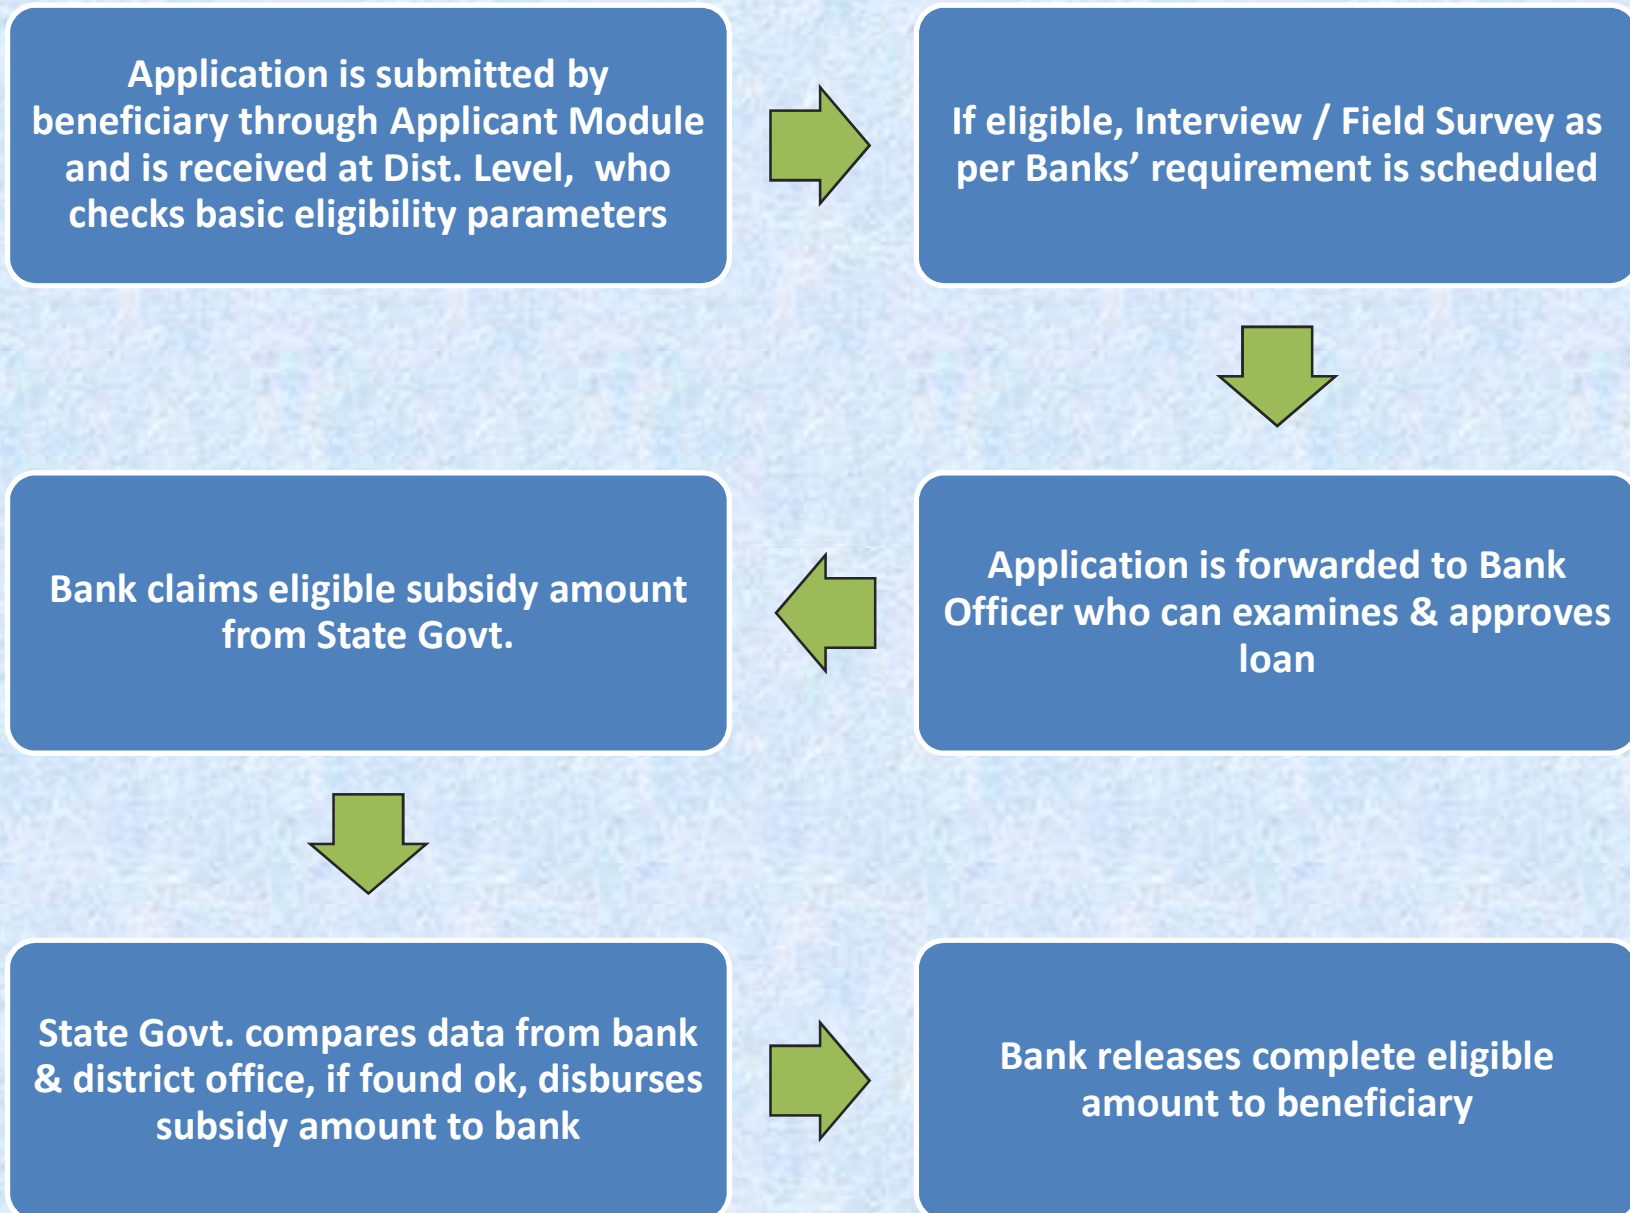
Application is submitted by beneficiary through Applicant Module and is received at Dist. Level, who checks basic eligibility parameters

If eligible, Interview / Field Survey as per Banks’ requirement is scheduled

Application is forwarded to Bank Officer who can examines & approves loan

Bank claims eligible subsidy amount from State Govt.

State Govt. compares data from bank & district office, if found ok, disburses subsidy amount to bank

Bank releases complete eligible amount to beneficiary